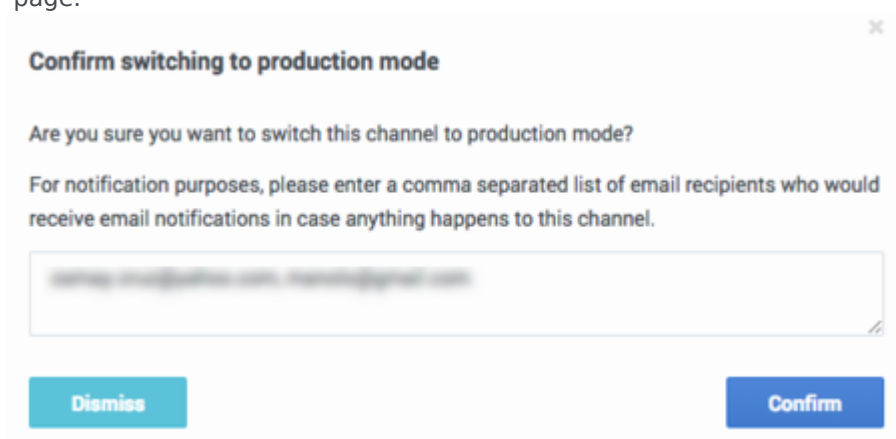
page.

×

Confirm switching to production mode

Are you sure you want to switch this channel to production mode?

For notification purposes, please enter a comma separated list of email recipients who would receive email notifications in case anything happens to this channel.

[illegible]

Dismiss

Confirm